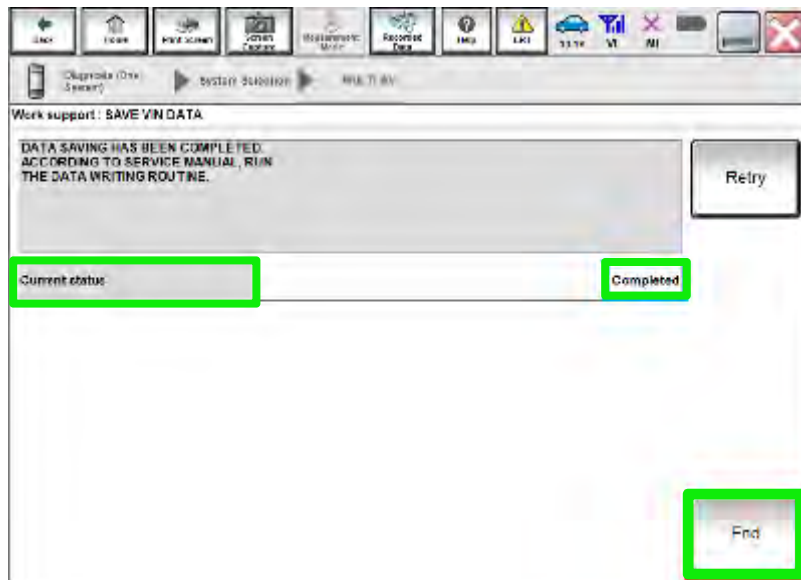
Back Home Print Screen Screen Capture Measurement Mode Recorded Data Help LAN 13.1V VI MI

Diagnosis (One System) System Selection MULTI AV

Work support : SAVE VIN DATA

DATA SAVING HAS BEEN COMPLETED. ACCORDING TO SERVICE MANUAL, RUN THE DATA WRITING ROUTINE.

Retry

Current status

Completed

End